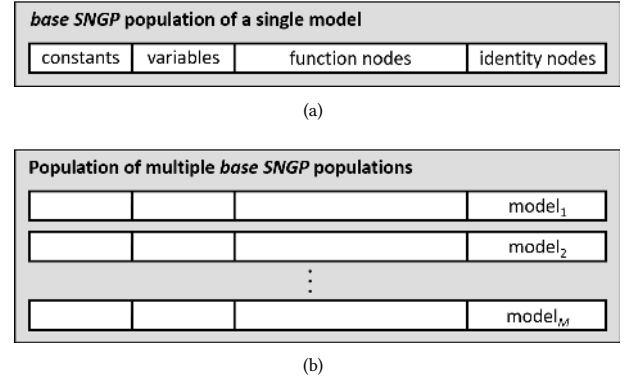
*base SNGP* population of a single model

| constants | variables | function nodes | identity nodes |
|---|---|---|---|

(a)

Population of multiple *base SNGP* populations

| | | | |
|---|---|---|---|
| | | | model$_1$ |
| | | | model$_2$ |
| | | ⋮ | |
| | | | model$_M$ |

(b)